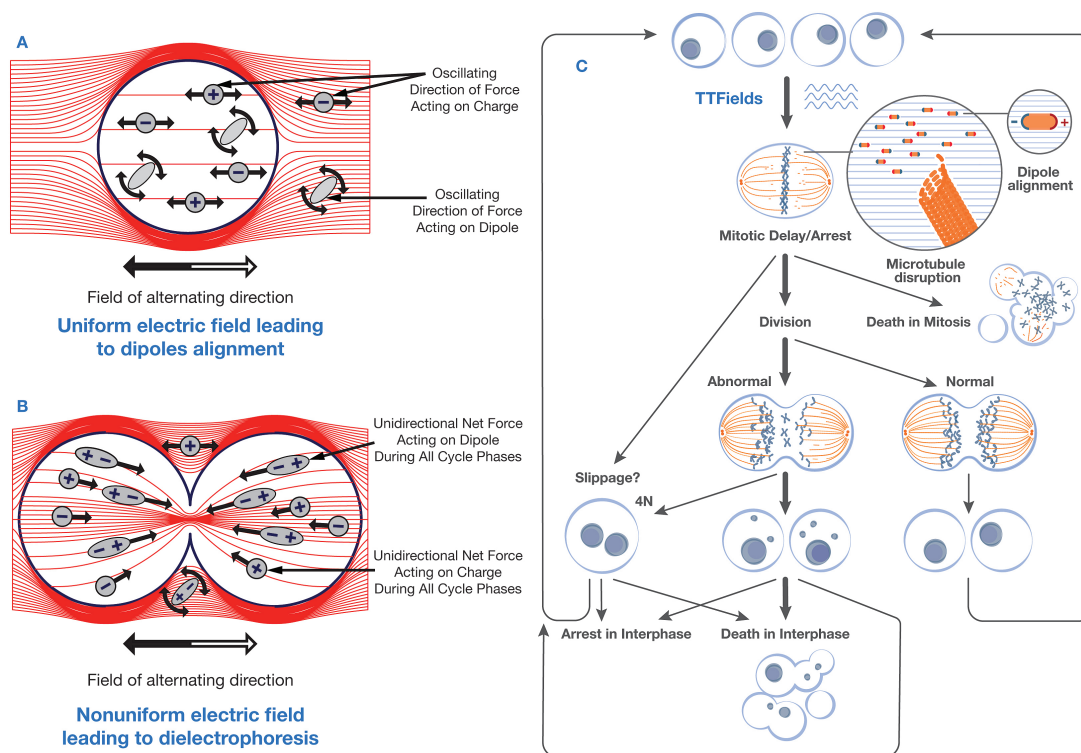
A

Oscillating Direction of Force Acting on Charge

Oscillating Direction of Force Acting on Dipole

Field of alternating direction

Uniform electric field leading to dipoles alignment

B

Unidirectional Net Force Acting on Dipole During All Cycle Phases

Unidirectional Net Force Acting on Charge During All Cycle Phases

Field of alternating direction

Nonuniform electric field leading to dielectrophoresis

C

TTFields

Dipole alignment

Mitotic Delay/Arrest

Microtubule disruption

Division

Death in Mitosis

Abnormal

Normal

Slippage?

4N

Arrest in Interphase

Death in Interphase